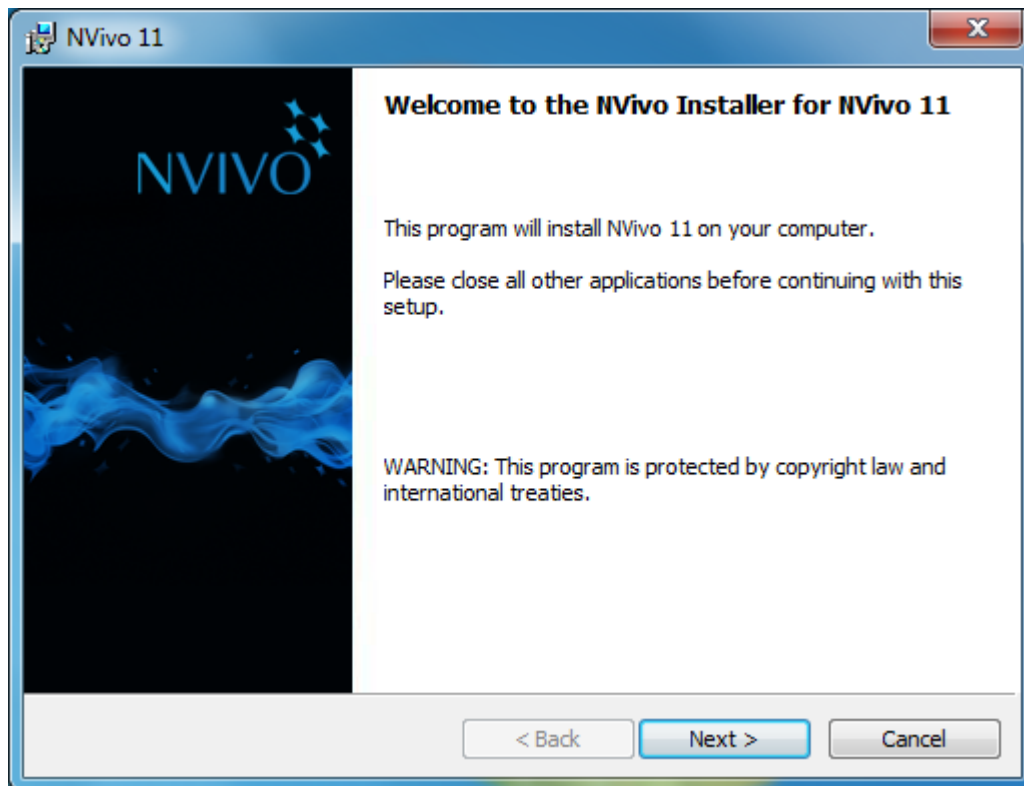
NVivo 11

NVIVO

Welcome to the NVivo Installer for NVivo 11

This program will install NVivo 11 on your computer.

Please close all other applications before continuing with this setup.

WARNING: This program is protected by copyright law and international treaties.

< Back

Next >

Cancel